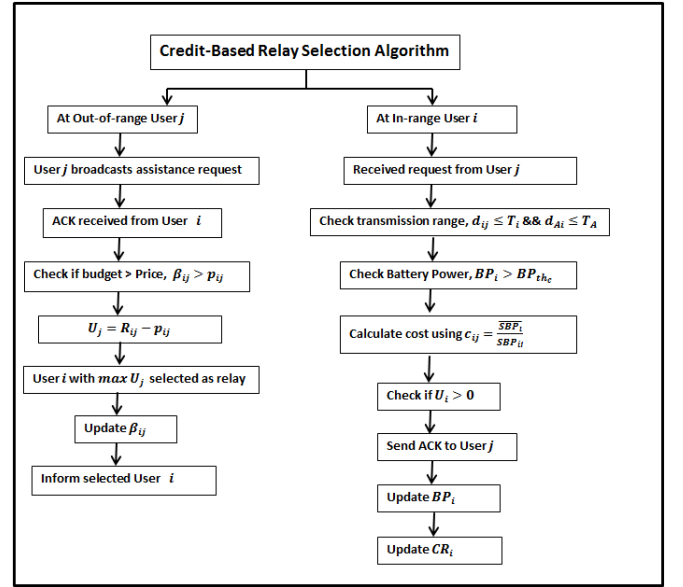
Credit-Based Relay Selection Algorithm

At Out-of-range User $j$

User $j$ broadcasts assistance request

ACK received from User $i$

Check if budget > Price, $\beta_{ij} > p_{ij}$

$U_j = R_{ij} - p_{ij}$

User $i$ with $max\,U_j$ selected as relay

Update $\beta_{ij}$

Inform selected User $i$

At In-range User $i$

Received request from User $j$

Check transmission range, $d_{ij} \leq T_i$ && $d_{Ai} \leq T_A$

Check Battery Power, $BP_i > BP_{th_c}$

Calculate cost using $c_{ij} = \frac{SBP_t}{SBP_{it}}$

Check if $U_i > 0$

Send ACK to User $j$

Update $BP_i$

Update $CR_i$